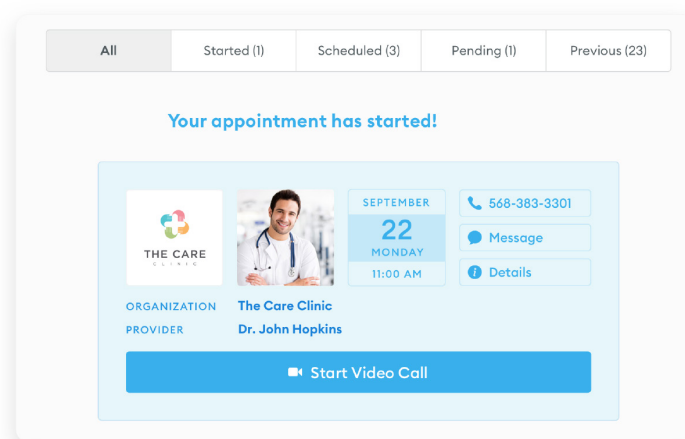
All | Started (1) | Scheduled (3) | Pending (1) | Previous (23)

Your appointment has started!

THE CARE
CLINIC

SEPTEMBER
22
MONDAY
11:00 AM

568-383-3301
Message
Details

ORGANIZATION The Care Clinic
PROVIDER Dr. John Hopkins

Start Video Call